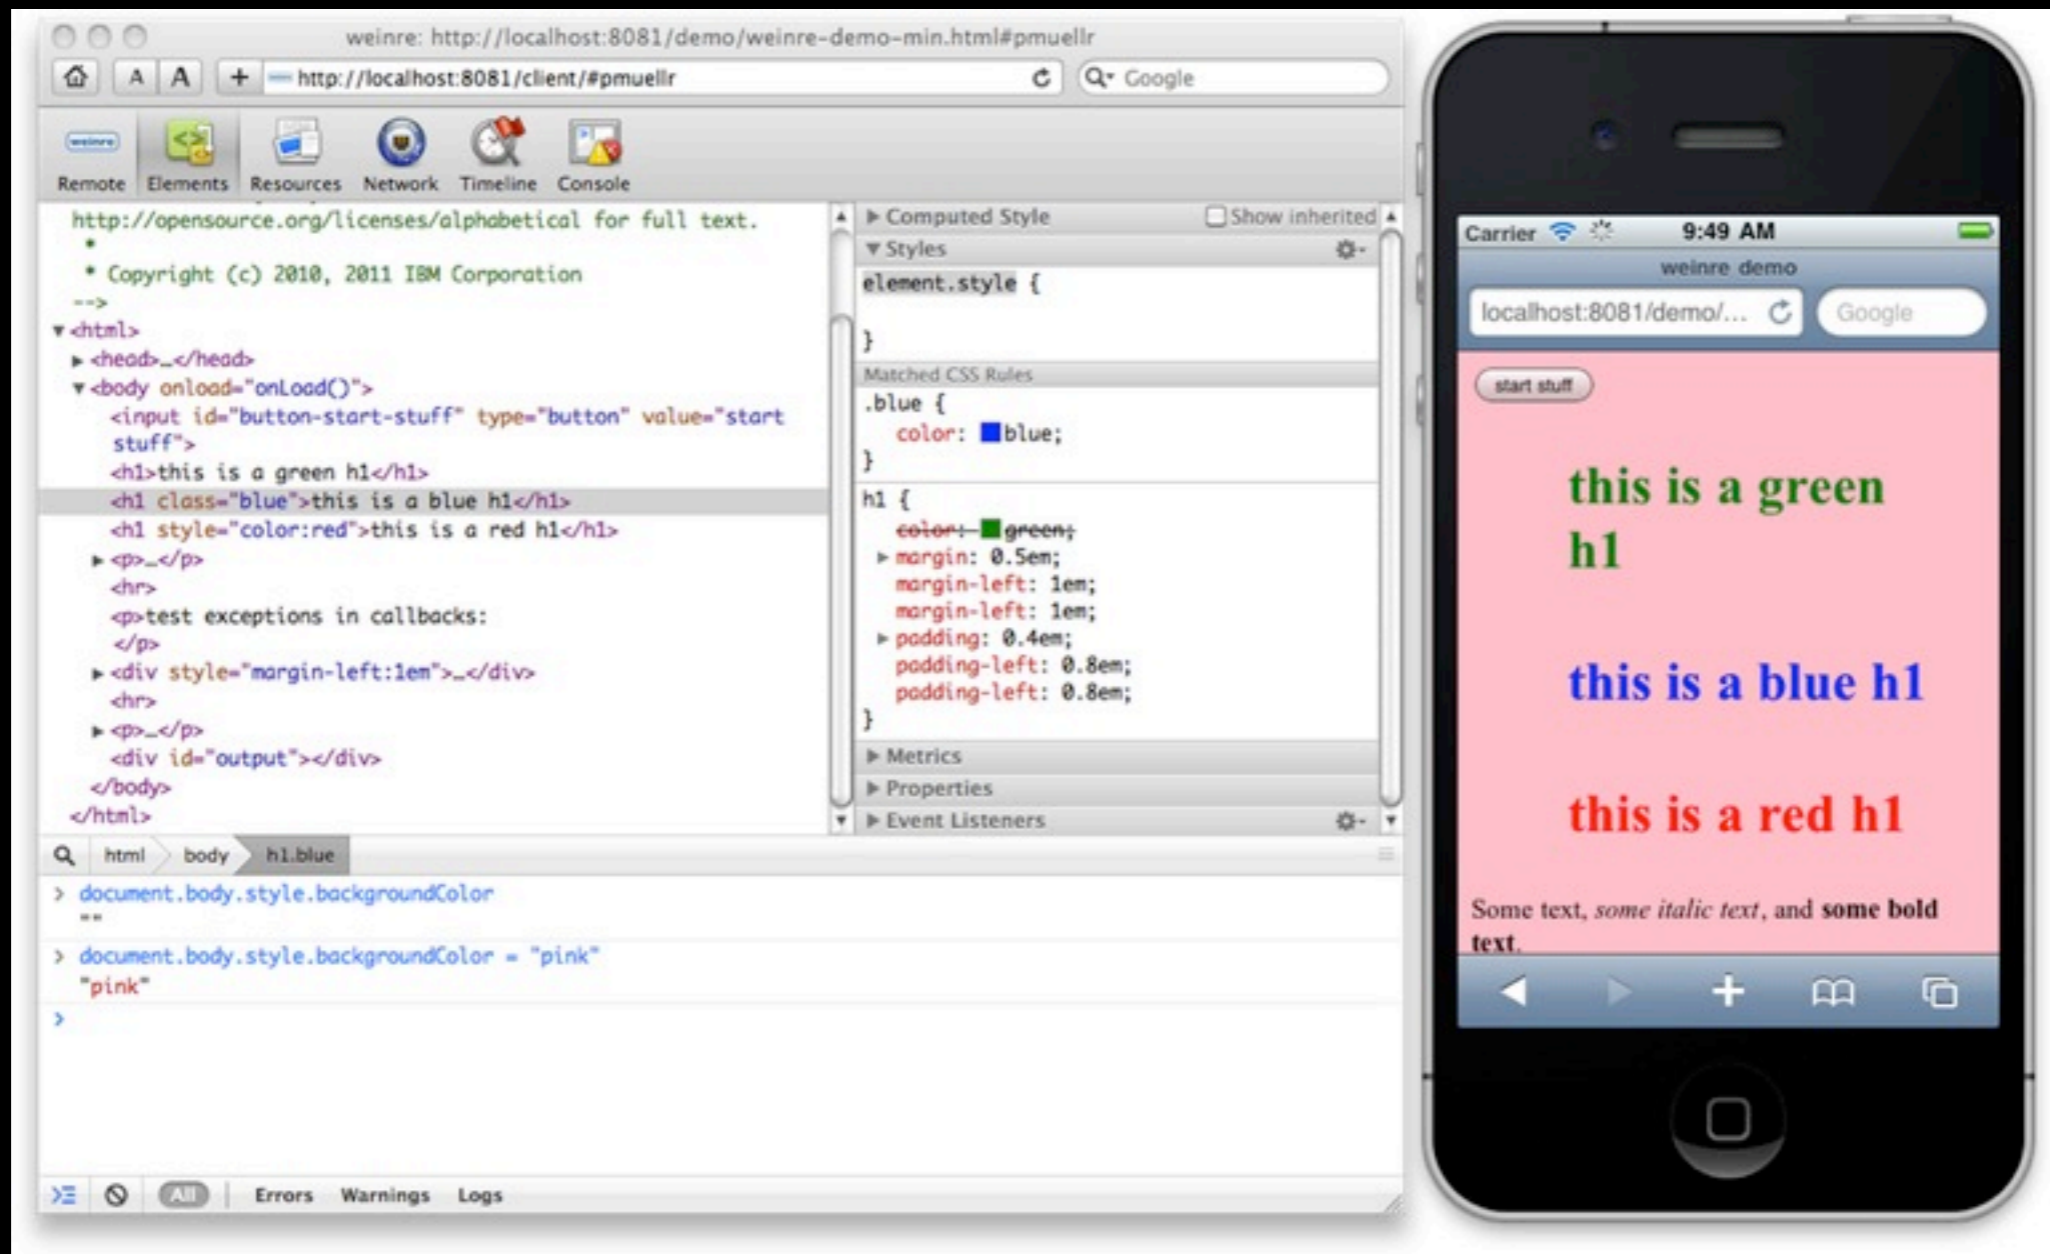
weinre: http://localhost:8081/demo/weinre-demo-min.html#pmuellr

A A + http://localhost:8081/client/#pmuellr

Google

weinre

Remote Elements Resources Network Timeline Console

http://opensource.org/licenses/alphabetical for full text.
*
* Copyright (c) 2010, 2011 IBM Corporation
-->
<html>
<head>…</head>
<body onload="onLoad()">
<input id="button-start-stuff" type="button" value="start stuff">
<h1>this is a green h1</h1>
<h1 class="blue">this is a blue h1</h1>
<h1 style="color:red">this is a red h1</h1>
<p>…</p>
<hr>
<p>test exceptions in callbacks:
</p>
<div style="margin-left:1em">…</div>
<hr>
<p>…</p>
<div id="output"></div>
</body>
</html>

Computed Style Show inherited
Styles
element.style {
}
Matched CSS Rules
.blue {
color: blue;
}
h1 {
color: green;
margin: 0.5em;
margin-left: 1em;
margin-left: 1em;
padding: 0.4em;
padding-left: 0.8em;
padding-left: 0.8em;
}
Metrics
Properties
Event Listeners

html body h1.blue

> document.body.style.backgroundColor
""
> document.body.style.backgroundColor = "pink"
"pink"
>

All Errors Warnings Logs

Carrier 9:49 AM
weinre demo
localhost:8081/demo/… Google
start stuff
this is a green h1
this is a blue h1
this is a red h1
Some text, some italic text, and some bold text.